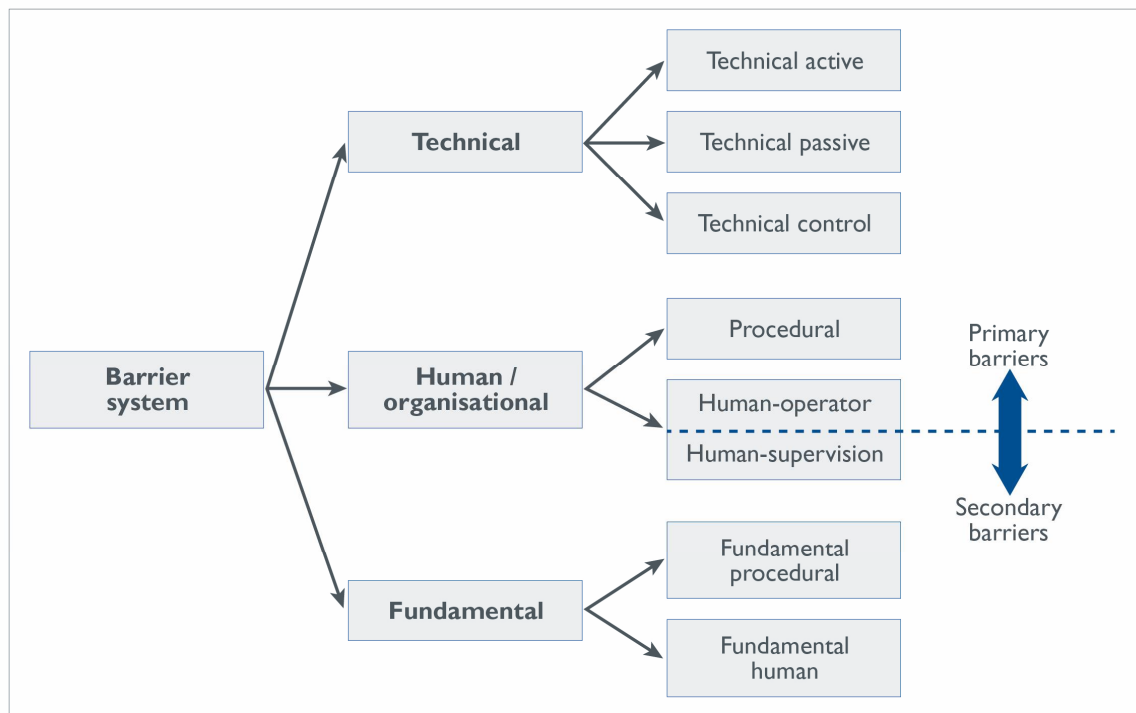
Barrier system

Technical

Technical active

Technical passive

Technical control

Human / organisational

Procedural

Human-operator

Human-supervision

Primary barriers

Secondary barriers

Fundamental

Fundamental procedural

Fundamental human